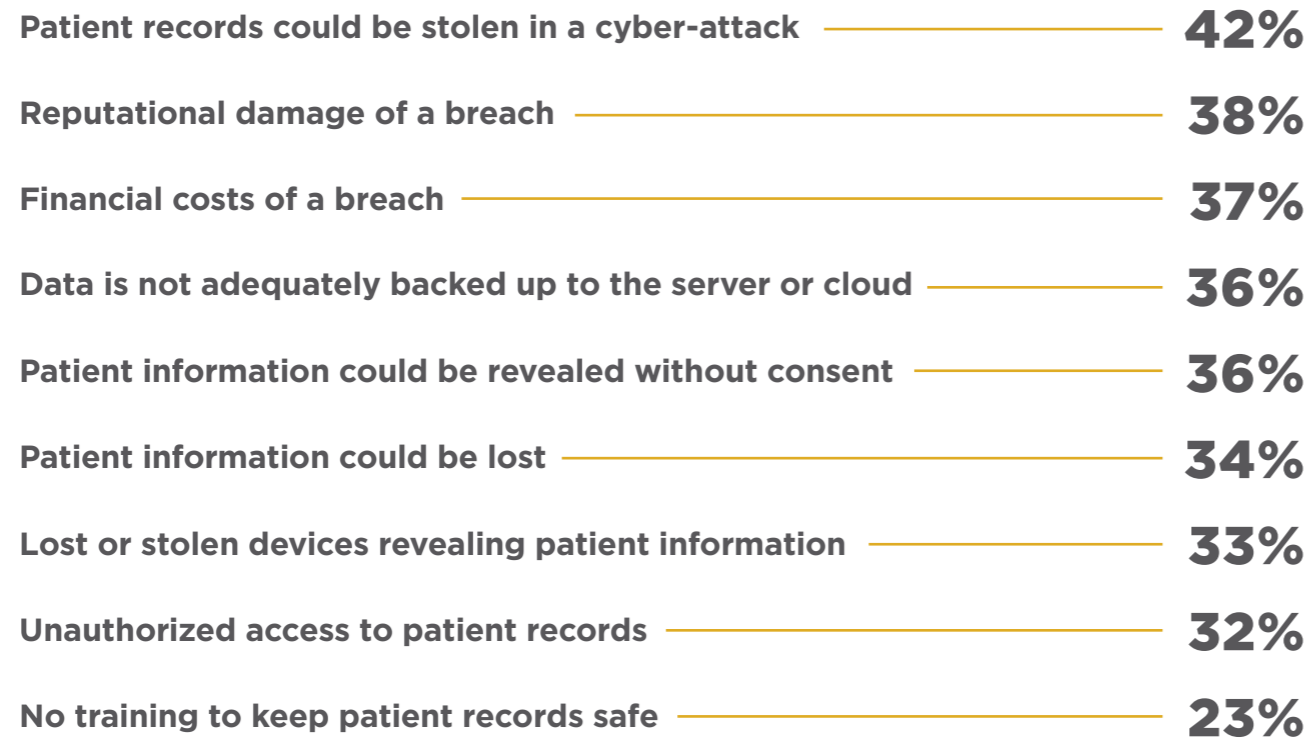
Patient records could be stolen in a cyber-attack 42%

Reputational damage of a breach 38%

Financial costs of a breach 37%

Data is not adequately backed up to the server or cloud 36%

Patient information could be revealed without consent 36%

Patient information could be lost 34%

Lost or stolen devices revealing patient information 33%

Unauthorized access to patient records 32%

No training to keep patient records safe 23%